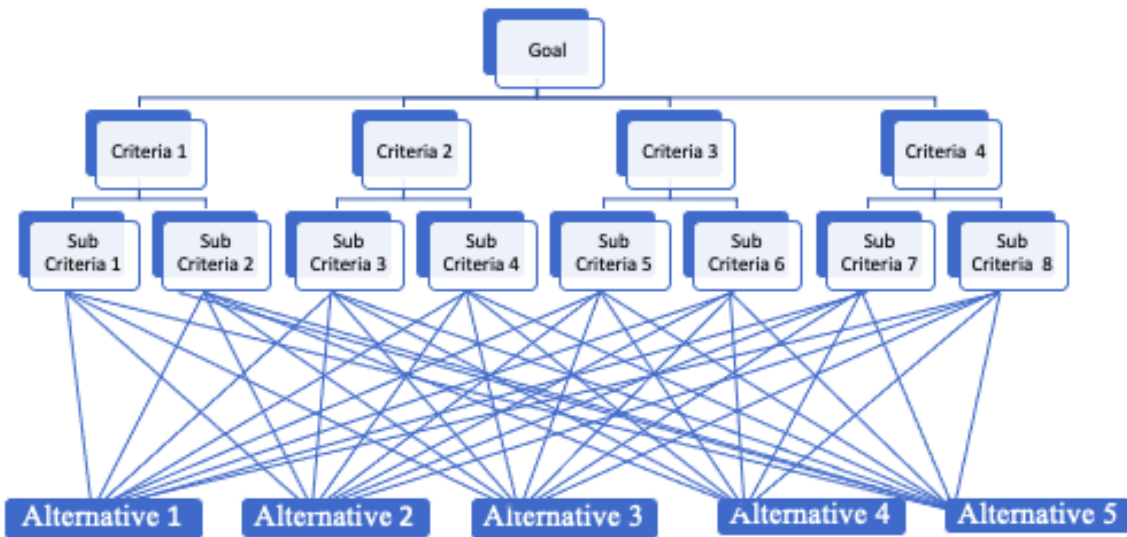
Goal

Criteria 1

Criteria 2

Criteria 3

Criteria 4

Sub Criteria 1

Sub Criteria 2

Sub Criteria 3

Sub Criteria 4

Sub Criteria 5

Sub Criteria 6

Sub Criteria 7

Sub Criteria 8

Alternative 1

Alternative 2

Alternative 3

Alternative 4

Alternative 5